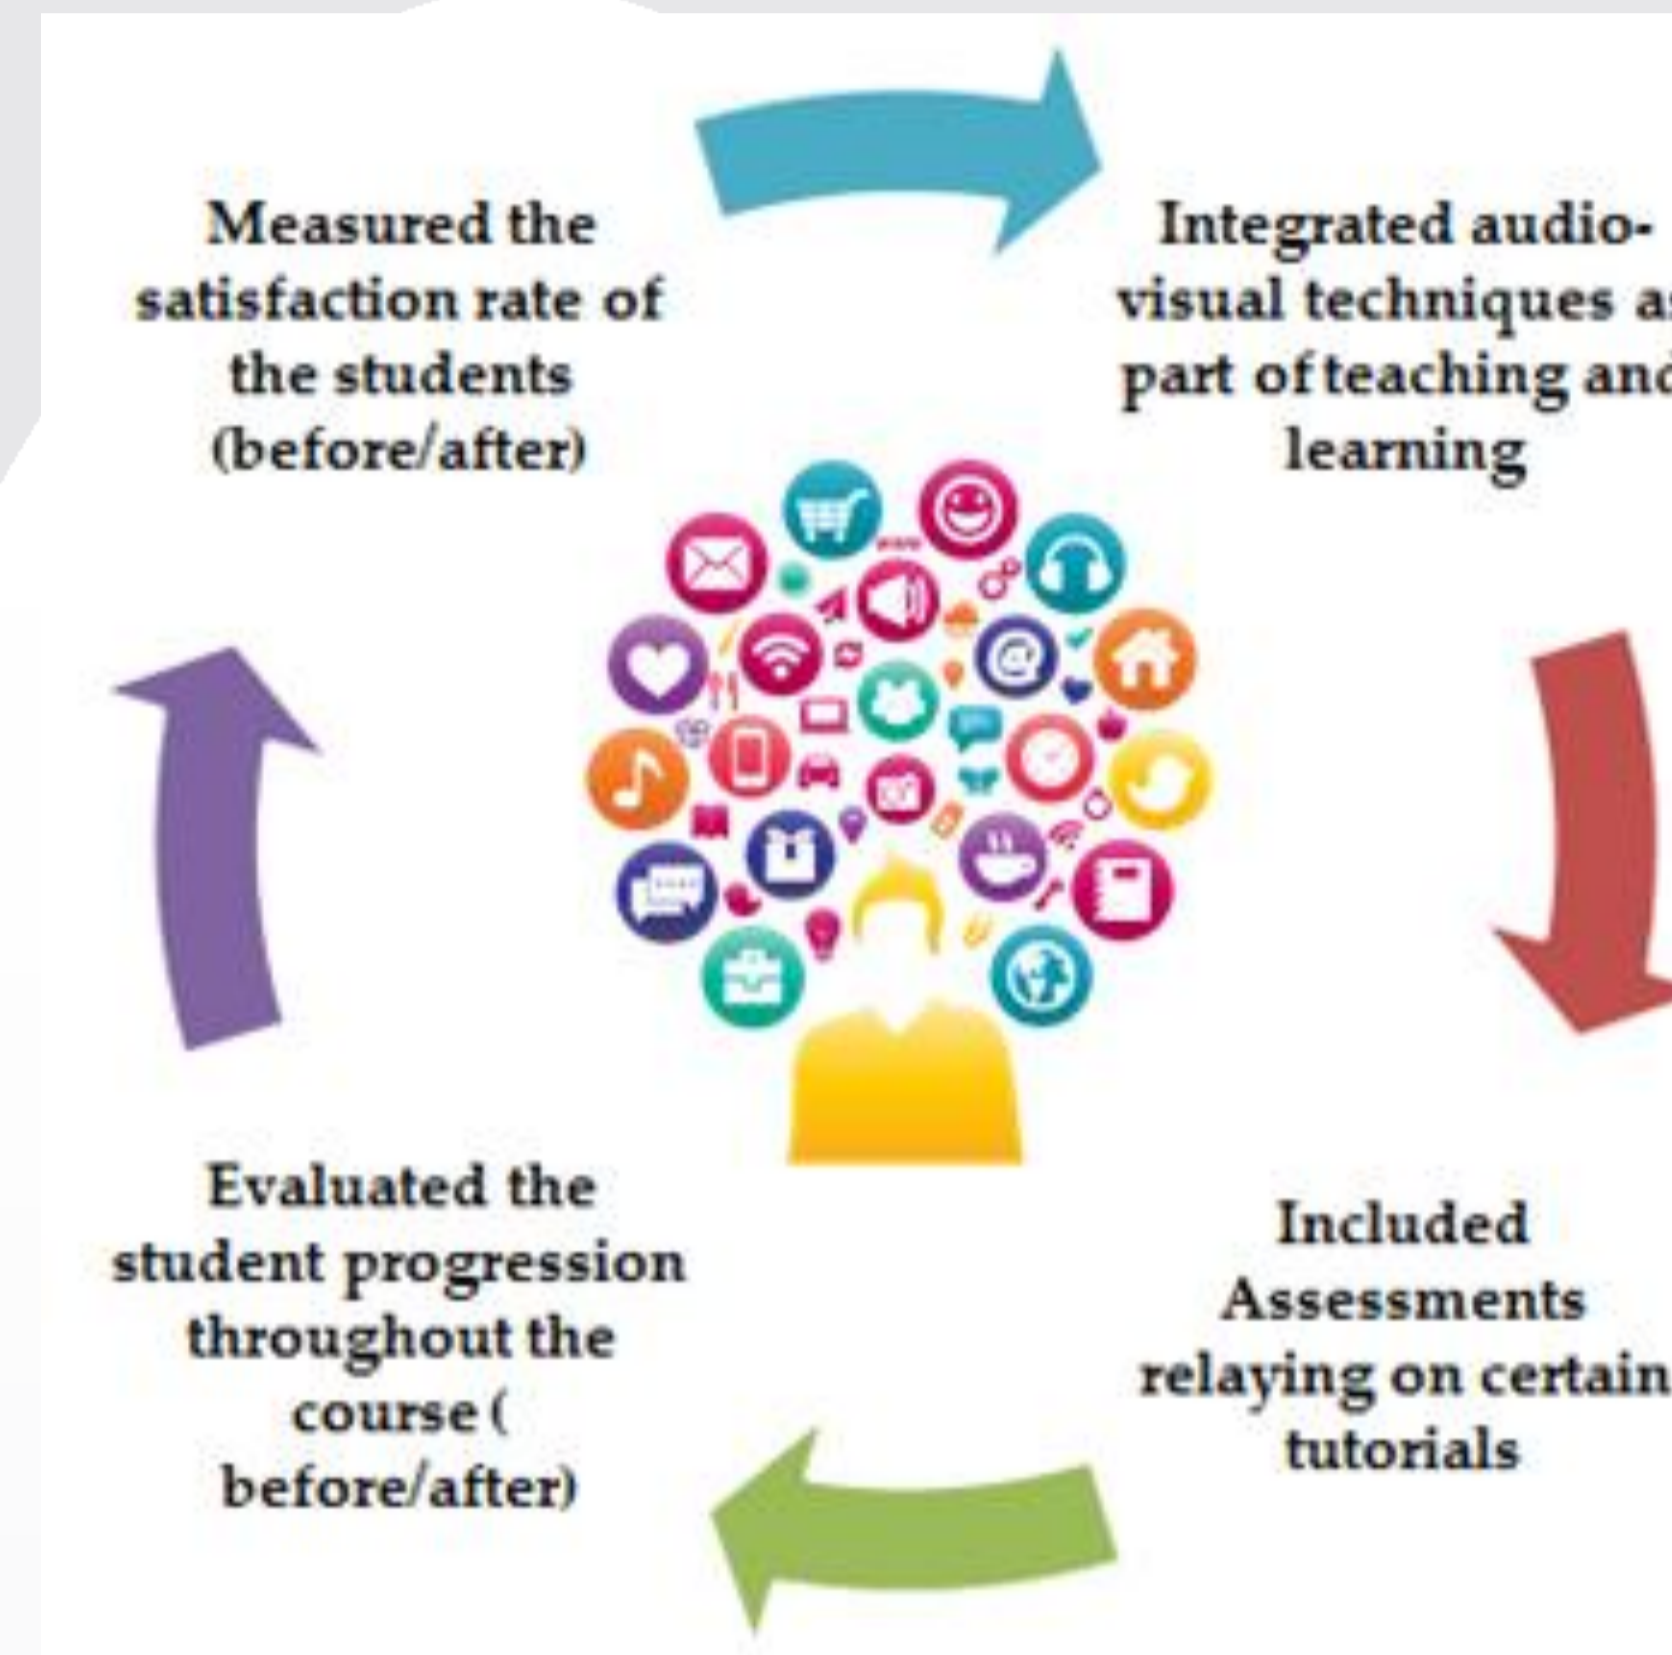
Integrated audio-visual techniques a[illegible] part of teaching an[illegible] learning

Included Assessments relaying on certain tutorials

Evaluated the student progression throughout the course ( before/after)

Measured the satisfaction rate of the students (before/after)